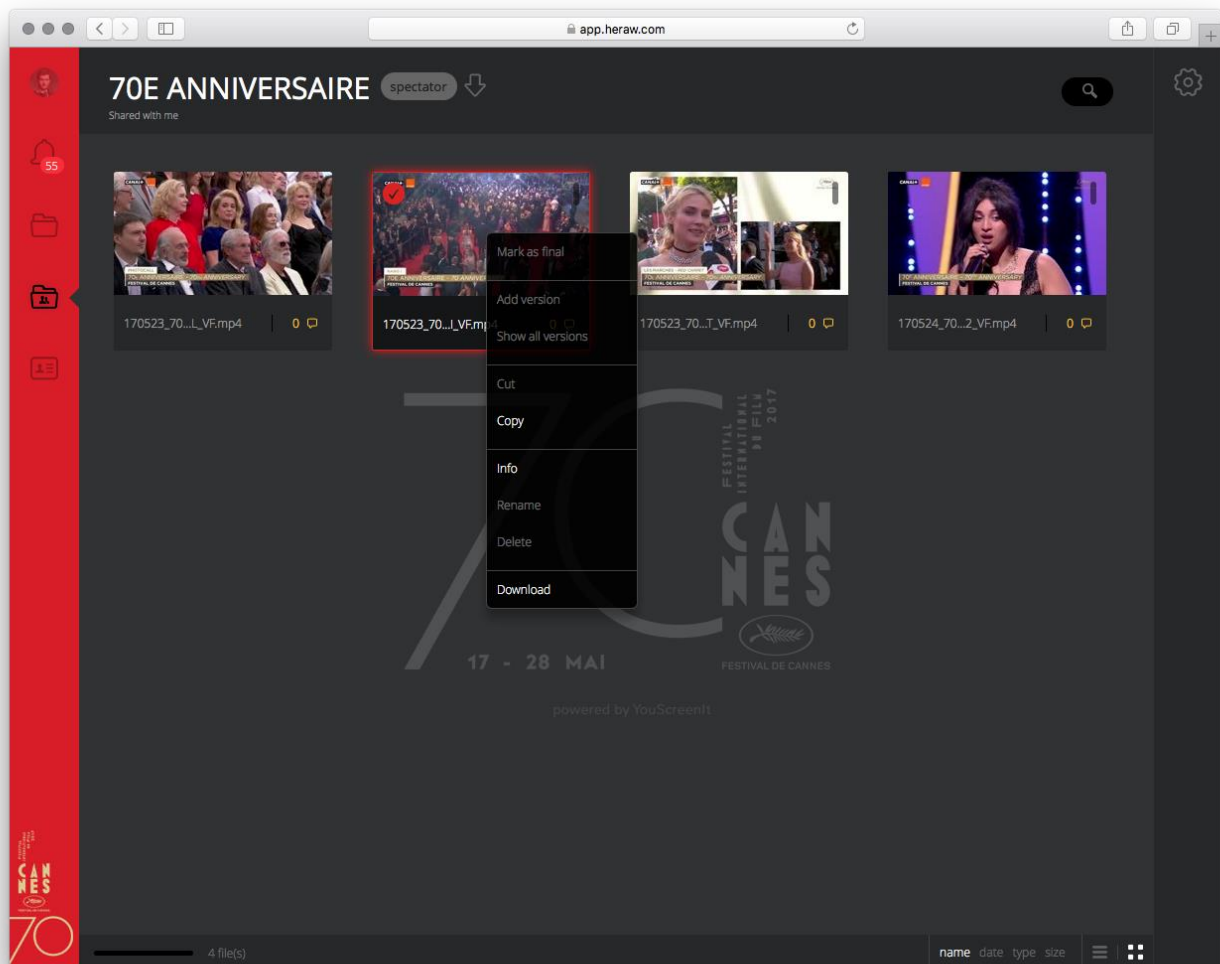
app.heraw.com

70E ANNIVERSAIRE spectator
Shared with me

55

170523_70...L_VF.mp4 0
170523_70...I_VF.mp4 0
170523_70...T_VF.mp4 0
170524_70...2_VF.mp4 0

Mark as final
Add version
Show all versions
Cut
Copy
Info
Rename
Delete
Download

FESTIVAL INTERNATIONAL DU FILM 2017
CANNES
FESTIVAL DE CANNES
17 - 28 MAI
powered by YouScreenIt

CANNES
70

4 file(s)
name date type size